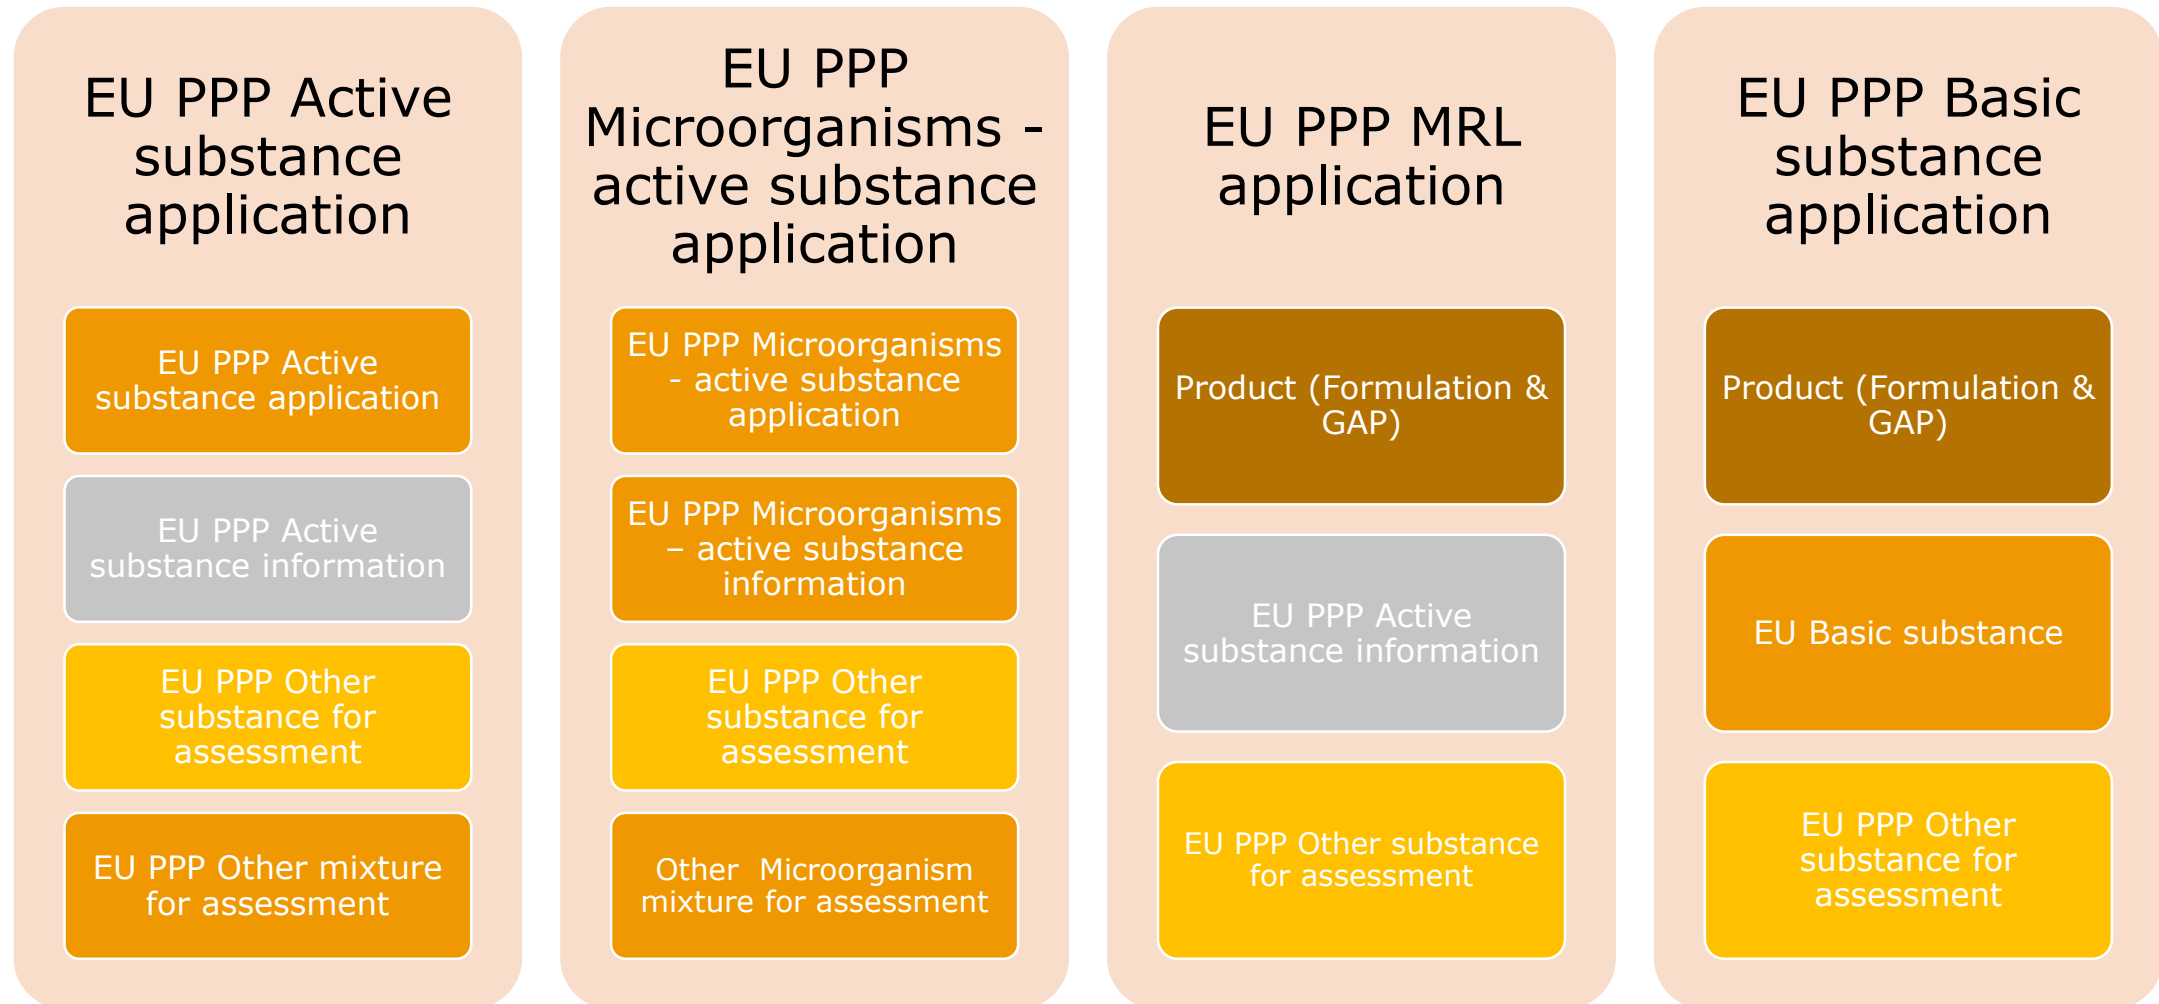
EU PPP Active substance application

EU PPP Active substance application

EU PPP Active substance information

EU PPP Other substance for assessment

EU PPP Other mixture for assessment

EU PPP Microorganisms - active substance application

EU PPP Microorganisms - active substance application

EU PPP Microorganisms – active substance information

EU PPP Other substance for assessment

Other Microorganism mixture for assessment

EU PPP MRL application

Product (Formulation & GAP)

EU PPP Active substance information

EU PPP Other substance for assessment

EU PPP Basic substance application

Product (Formulation & GAP)

EU Basic substance

EU PPP Other substance for assessment